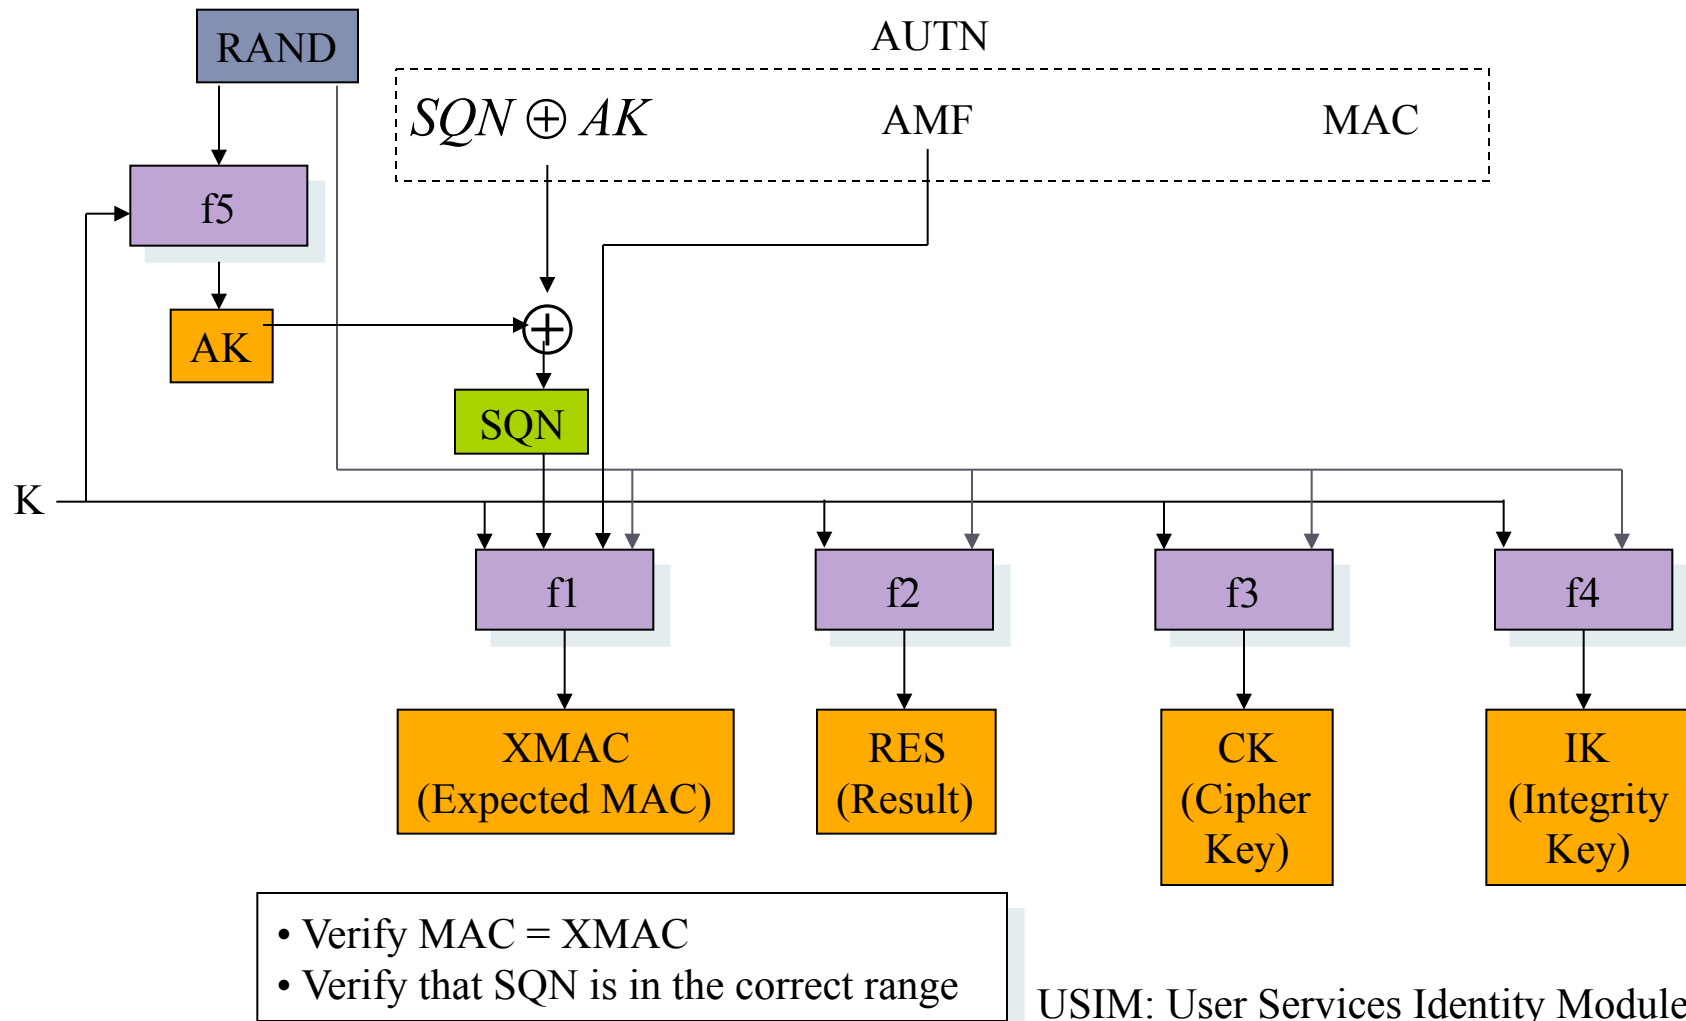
RAND

AUTN

$SQN \oplus AK$ AMF MAC

f5

AK

$\oplus$

SQN

K

f1

f2

f3

f4

XMAC (Expected MAC)

RES (Result)

CK (Cipher Key)

IK (Integrity Key)

• Verify MAC = XMAC
• Verify that SQN is in the correct range

USIM: User Services Identity Module